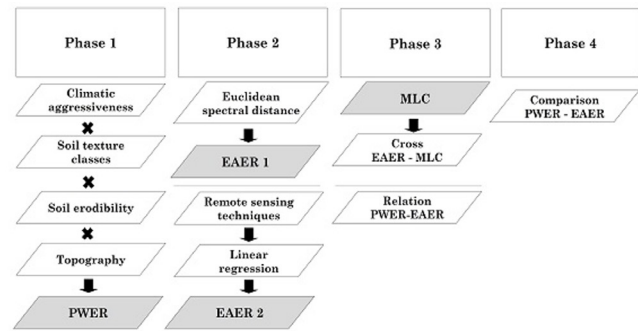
Phase 1

Climatic aggressiveness

Soil texture classes

Soil erodibility

Topography

PWER

Phase 2

Euclidean spectral distance

EAER 1

Remote sensing techniques

Linear regression

EAER 2

Phase 3

MLC

Cross EAER - MLC

Relation PWER-EAER

Phase 4

Comparison PWER - EAER